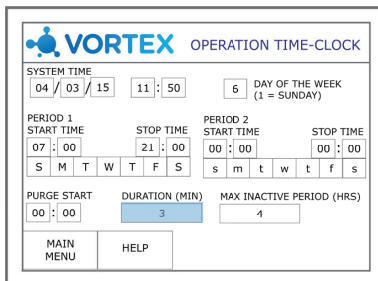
VORTEX OPERATION TIME-CLOCK

SYSTEM TIME
04 / 03 / 15   11 : 50

6 DAY OF THE WEEK (1 = SUNDAY)

PERIOD 1
START TIME   STOP TIME
07 : 00   21 : 00
S M T W T F S

PERIOD 2
START TIME   STOP TIME
00 : 00   00 : 00
s m t w t f s

PURGE START
00 : 00

DURATION (MIN)
3

MAX INACTIVE PERIOD (HRS)
4

MAIN MENU

HELP